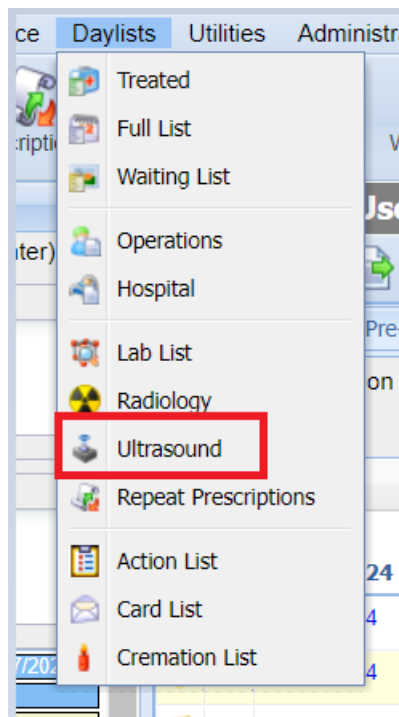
ce Daylists Utilities Administra

Treated
Full List
Waiting List

Operations
Hospital

Lab List
Radiology
Ultrasound
Repeat Prescriptions

Action List
Card List
Cremation List

ripti
nter)
Us
Pre
on
24
4
4
7/202